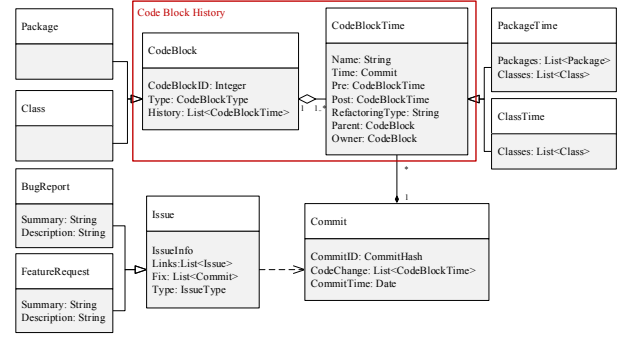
Code Block History

Package

Class

CodeBlock

CodeBlockID: Integer
Type: CodeBlockType
History: List<CodeBlockTime>

1 1..*

CodeBlockTime

Name: String
Time: Commit
Pre: CodeBlockTime
Post: CodeBlockTime
RefactoringType: String
Parent: CodeBlock
Owner: CodeBlock

PackageTime

Packages: List<Package>
Classes: List<Class>

ClassTime

Classes: List<Class>

*

1

BugReport

Summary: String
Description: String

FeatureRequest

Summary: String
Description: String

Issue

IssueInfo
Links:List<Issue>
Fix: List<Commit>
Type: IssueType

Commit

CommitID: CommitHash
CodeChange: List<CodeBlockTime>
CommitTime: Date